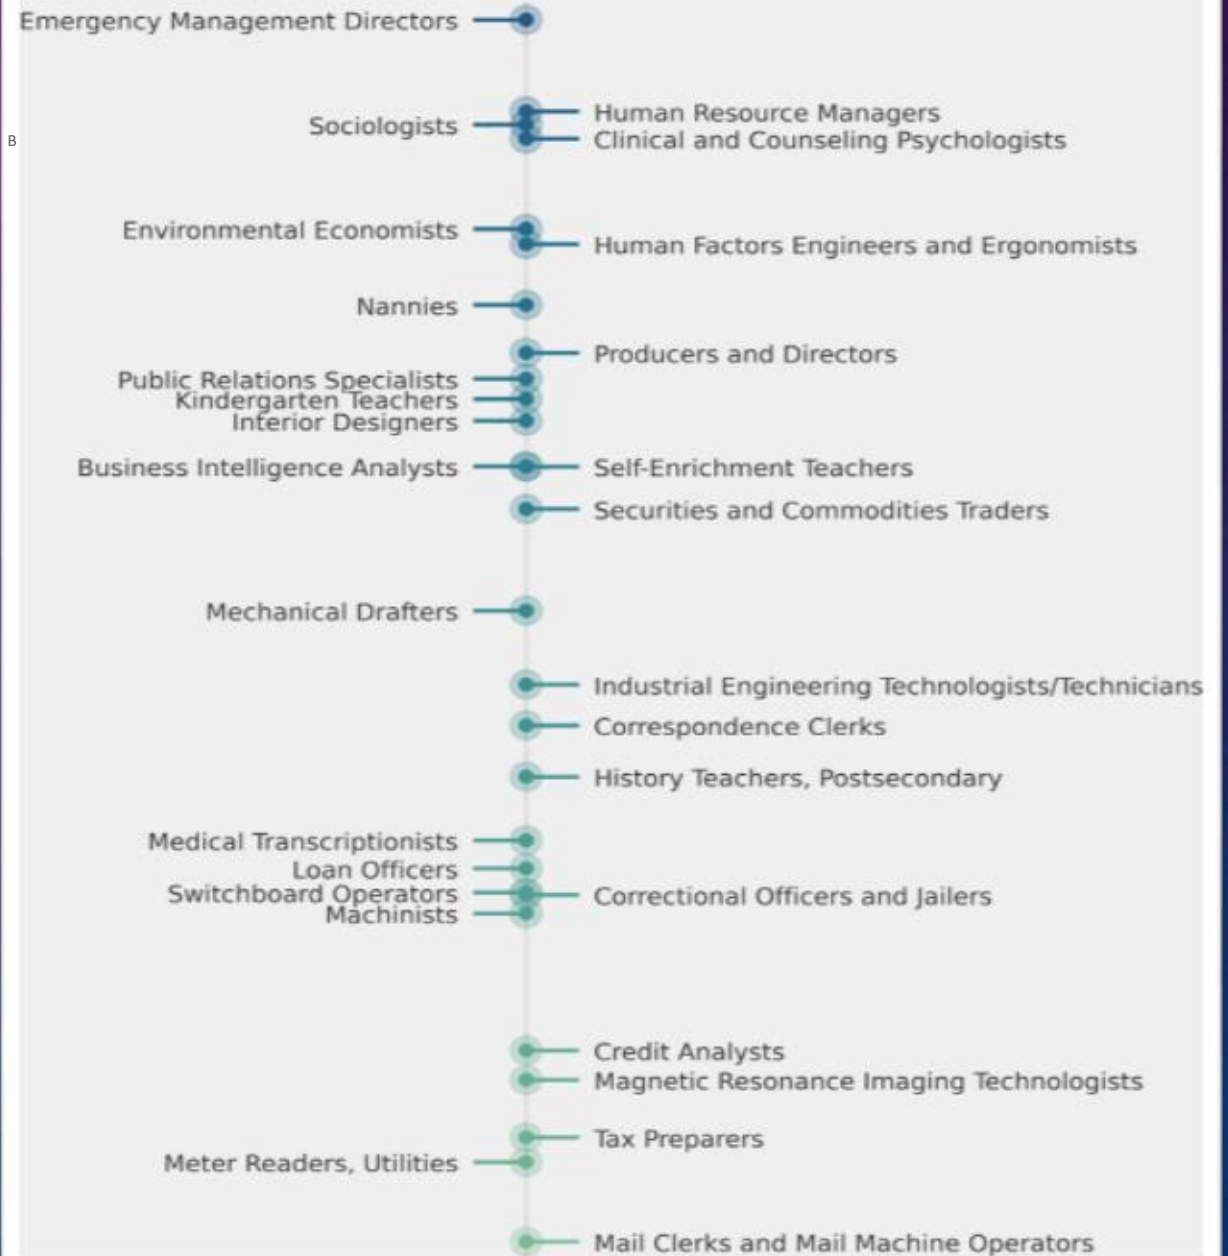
Emergency Management Directors

B

Sociologists
Human Resource Managers
Clinical and Counseling Psychologists

Environmental Economists
Human Factors Engineers and Ergonomists

Nannies

Producers and Directors
Public Relations Specialists
Kindergarten Teachers
Interior Designers

Business Intelligence Analysts
Self-Enrichment Teachers
Securities and Commodities Traders

Mechanical Drafters

Industrial Engineering Technologists/Technicians
Correspondence Clerks
History Teachers, Postsecondary

Medical Transcriptionists
Loan Officers
Switchboard Operators
Machinists
Correctional Officers and Jailers

Credit Analysts
Magnetic Resonance Imaging Technologists

Tax Preparers
Meter Readers, Utilities

Mail Clerks and Mail Machine Operators